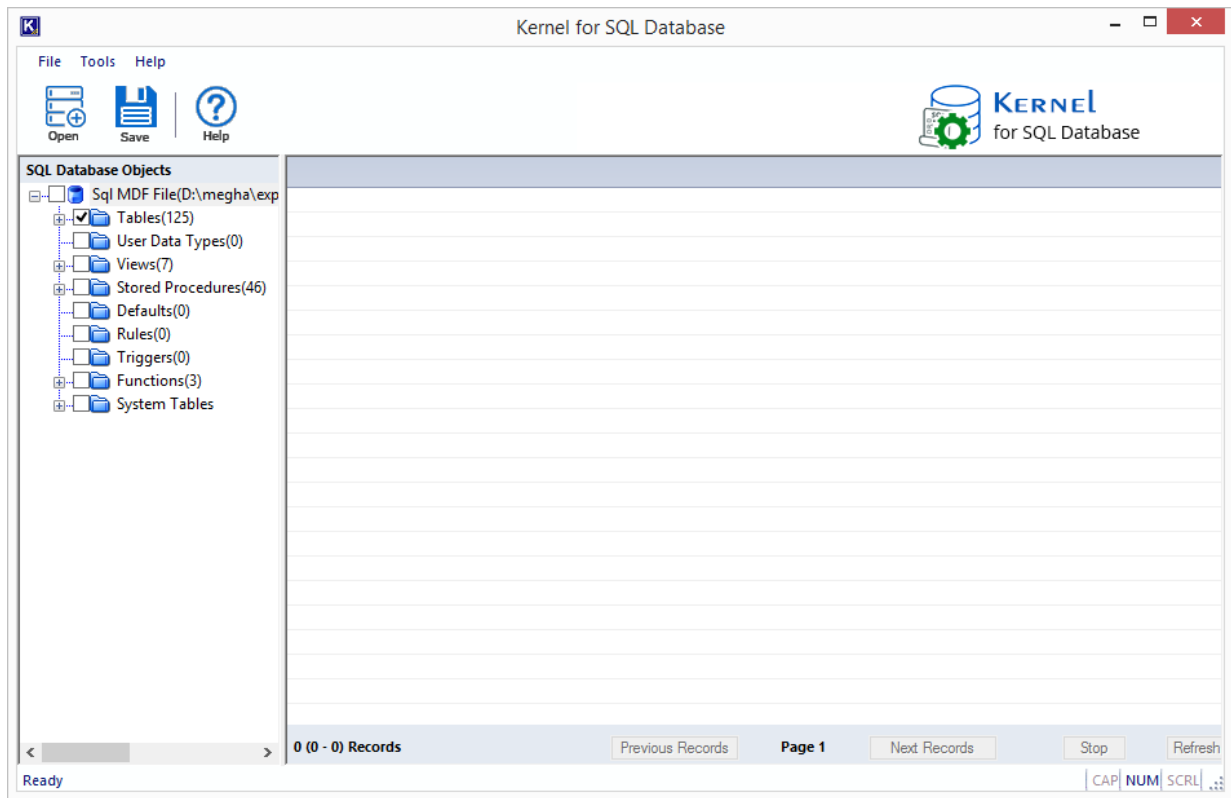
Kernel for SQL Database

File Tools Help

Open Save Help

KERNEL
for SQL Database

SQL Database Objects

Sql MDF File(D:\megha\exp
Tables(125)
User Data Types(0)
Views(7)
Stored Procedures(46)
Defaults(0)
Rules(0)
Triggers(0)
Functions(3)
System Tables

0 (0 - 0) Records Previous Records Page 1 Next Records Stop Refresh

Ready CAP NUM SCRL